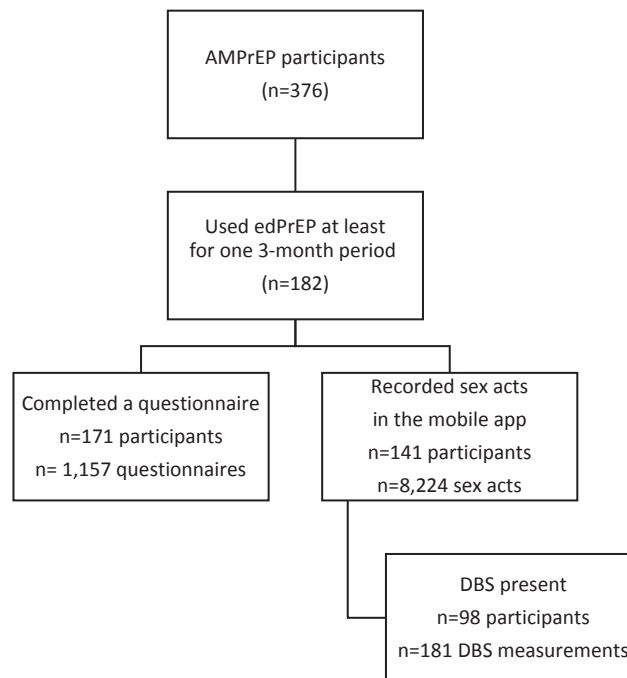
AMPrEP participants
(n=376)

Used edPrEP at least for one 3-month period
(n=182)

Completed a questionnaire
n=171 participants
n= 1,157 questionnaires

Recorded sex acts in the mobile app
n=141 participants
n=8,224 sex acts

DBS present
n=98 participants
n=181 DBS measurements